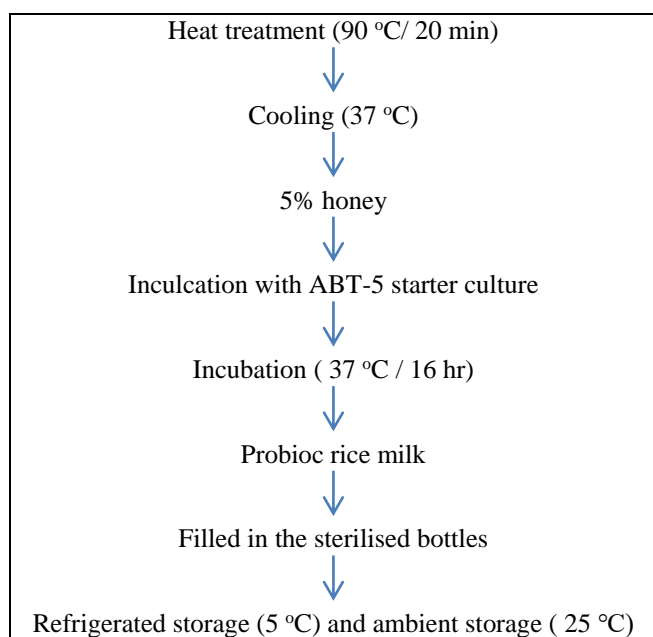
Heat treatment (90 $^{o}$C/ 20 min)

Cooling (37 $^{o}$C)

5% honey

Inculcation with ABT-5 starter culture

Incubation ( 37 $^{o}$C / 16 hr)

Probioc rice milk

Filled in the sterilised bottles

Refrigerated storage (5 $^{o}$C) and ambient storage ( 25 °C)